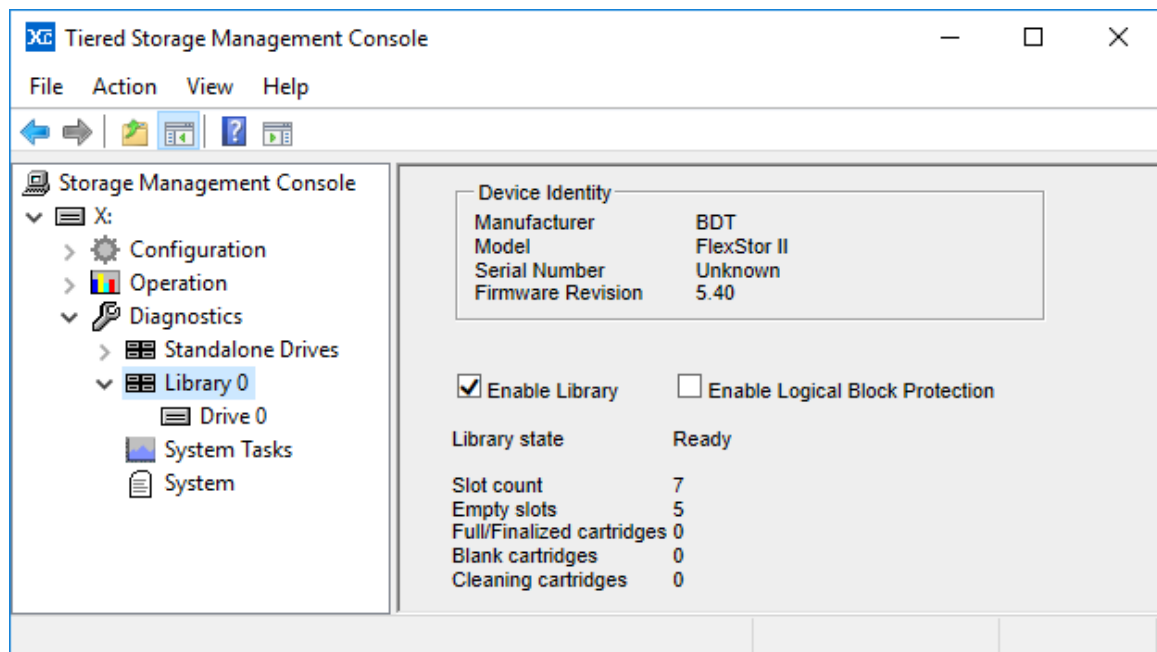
Tiered Storage Management Console

File Action View Help

Storage Management Console
X:
Configuration
Operation
Diagnostics
Standalone Drives
Library 0
Drive 0
System Tasks
System

Device Identity

| | |
|---|---|
| Manufacturer | BDT |
| Model | FlexStor II |
| Serial Number | Unknown |
| Firmware Revision | 5.40 |

Enable Library
Enable Logical Block Protection

Library state Ready

| | |
|---|---|
| Slot count | 7 |
| Empty slots | 5 |
| Full/Finalized cartridges | 0 |
| Blank cartridges | 0 |
| Cleaning cartridges | 0 |